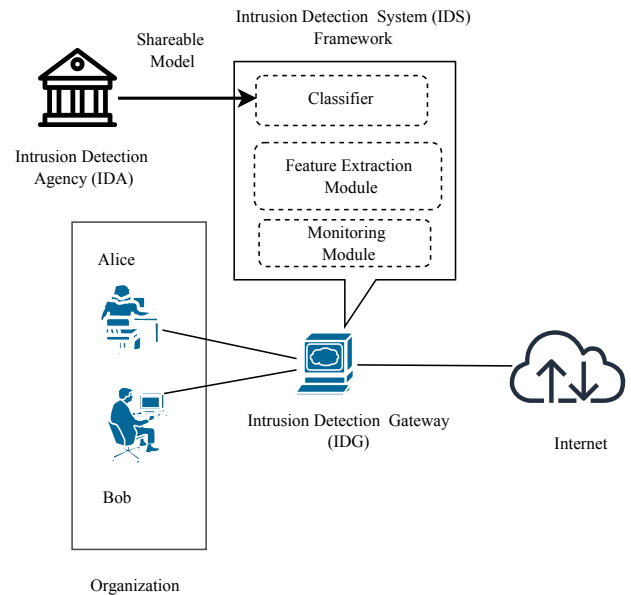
Intrusion Detection System (IDS) Framework

Shareable Model

Classifier

Feature Extraction Module

Monitoring Module

Intrusion Detection Agency (IDA)

Alice

Bob

Intrusion Detection Gateway (IDG)

Internet

Organization